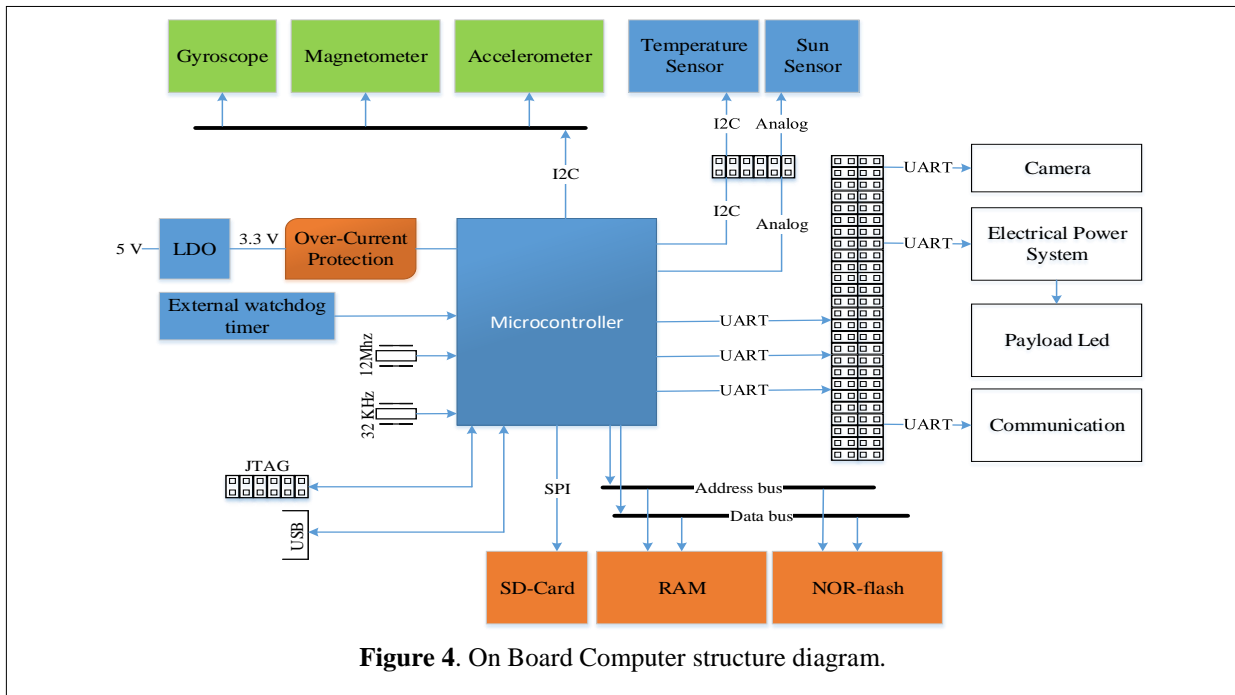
Gyroscope
Magnetometer
Accelerometer
Temperature Sensor
Sun Sensor
I2C
Analog
I2C
UART
Camera
I2C
Analog
5 V
LDO
3.3 V
Over-Current Protection
UART
Electrical Power System
External watchdog timer
Microcontroller
UART
Payload Led
12Mhz
UART
UART
32 KHz
UART
Communication
JTAG
SPI
Address bus
Data bus
USB
SD-Card
RAM
NOR-flash

**Figure 4**. On Board Computer structure diagram.